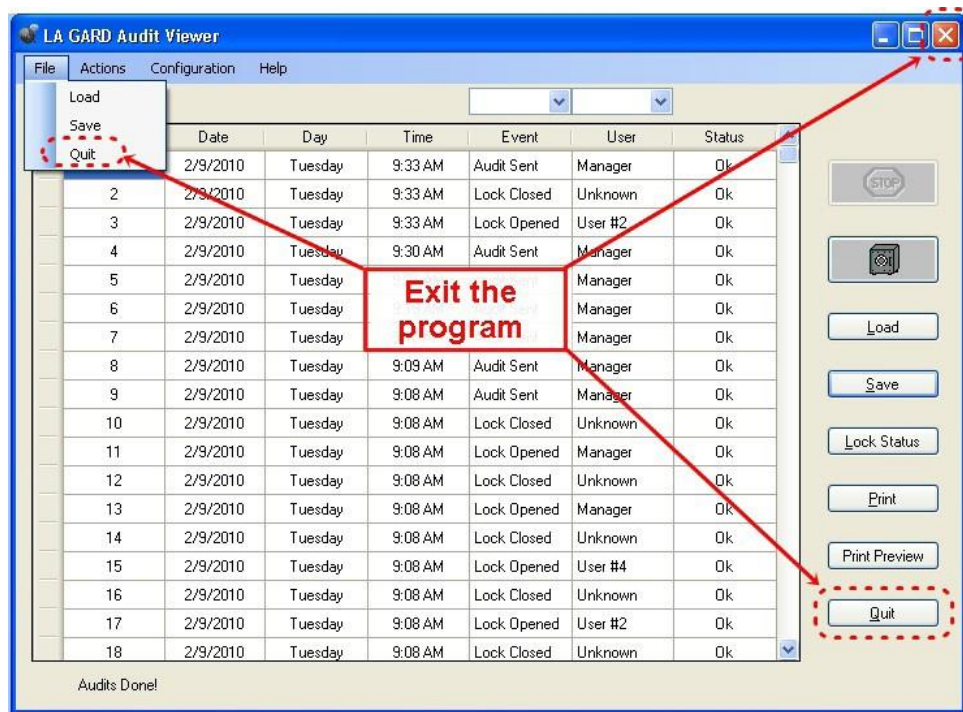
LA GARD Audit Viewer

File Actions Configuration Help

Load
Save
Quit

| | Date | Day | Time | Event | User | Status |
|---|---|---|---|---|---|---|
| | 2/9/2010 | Tuesday | 9:33 AM | Audit Sent | Manager | Ok |
| 2 | 2/9/2010 | Tuesday | 9:33 AM | Lock Closed | Unknown | Ok |
| 3 | 2/9/2010 | Tuesday | 9:33 AM | Lock Opened | User #2 | Ok |
| 4 | 2/9/2010 | Tuesday | 9:30 AM | Audit Sent | Manager | Ok |
| 5 | 2/9/2010 | Tuesday | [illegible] | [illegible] | Manager | Ok |
| 6 | 2/9/2010 | Tuesday | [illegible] | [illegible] | Manager | Ok |
| 7 | 2/9/2010 | Tuesday | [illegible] | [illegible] | Manager | Ok |
| 8 | 2/9/2010 | Tuesday | 9:09 AM | Audit Sent | Manager | Ok |
| 9 | 2/9/2010 | Tuesday | 9:08 AM | Audit Sent | Manager | Ok |
| 10 | 2/9/2010 | Tuesday | 9:08 AM | Lock Closed | Unknown | Ok |
| 11 | 2/9/2010 | Tuesday | 9:08 AM | Lock Opened | Manager | Ok |
| 12 | 2/9/2010 | Tuesday | 9:08 AM | Lock Closed | Unknown | Ok |
| 13 | 2/9/2010 | Tuesday | 9:08 AM | Lock Opened | Manager | Ok |
| 14 | 2/9/2010 | Tuesday | 9:08 AM | Lock Closed | Unknown | Ok |
| 15 | 2/9/2010 | Tuesday | 9:08 AM | Lock Opened | User #4 | Ok |
| 16 | 2/9/2010 | Tuesday | 9:08 AM | Lock Closed | Unknown | Ok |
| 17 | 2/9/2010 | Tuesday | 9:08 AM | Lock Opened | User #2 | Ok |
| 18 | 2/9/2010 | Tuesday | 9:08 AM | Lock Closed | Unknown | Ok |

Exit the program

STOP

Load
Save
Lock Status
Print
Print Preview
Quit

Audits Done!